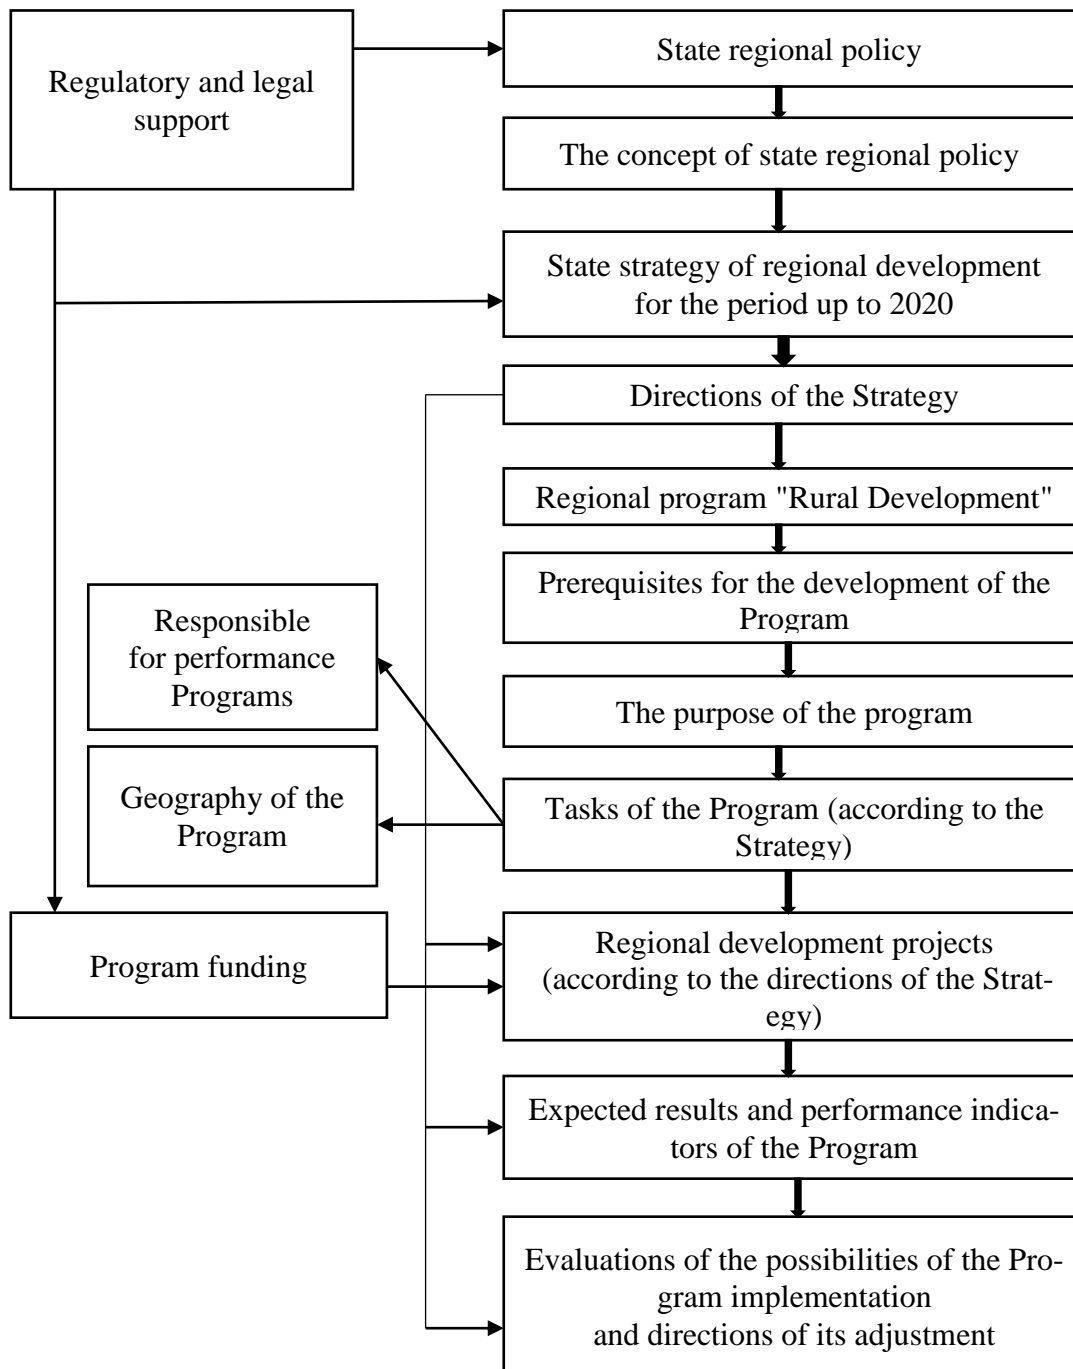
Regulatory and legal support

State regional policy

The concept of state regional policy

State strategy of regional development for the period up to 2020

Directions of the Strategy

Regional program "Rural Development"

Prerequisites for the development of the Program

Responsible for performance Programs

The purpose of the program

Geography of the Program

Tasks of the Program (according to the Strategy)

Program funding

Regional development projects (according to the directions of the Strategy)

Expected results and performance indicators of the Program

Evaluations of the possibilities of the Program implementation and directions of its adjustment